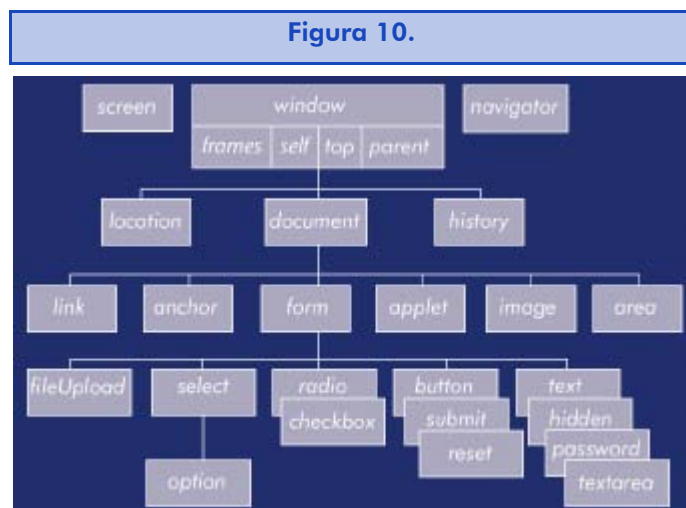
Figura 10.

screen

window

frames | self | top | parent

navigator

location

document

history

link

anchor

form

applet

image

area

fileUpload

select

option

radio

checkbox

button

submit

reset

text

hidden

password

textarea